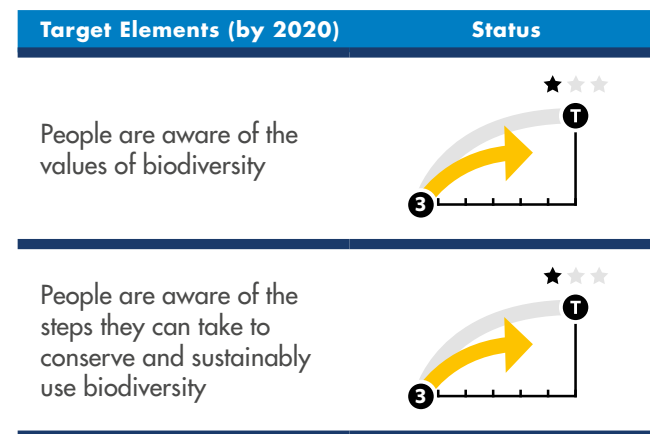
| Target Elements (by 2020) | Status |
|---|---|
| People are aware of the values of biodiversity | ★ T 3 |
| People are aware of the steps they can take to conserve and sustainably use biodiversity | ★ T 3 |